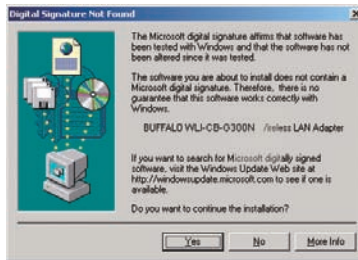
Digital Signature Not Found

The Microsoft digital signature affirms that software has been tested with Windows and that the software has not been altered since it was tested.

The software you are about to install does not contain a Microsoft digital signature. Therefore, there is no guarantee that this software works correctly with Windows.

BUFFALO WLI-CB-G300N /ireless LAN Adapter

If you want to search for Microsoft digitally signed software, visit the Windows Update Web site at http://windowsupdate.microsoft.com to see if one is available.

Do you want to continue the installation?

Yes No More Info